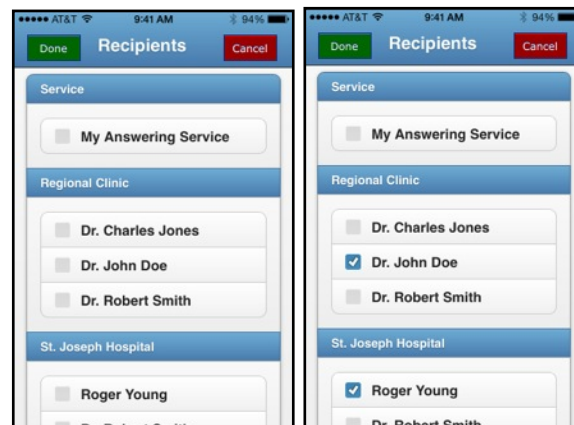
●●●●● AT&T 9:41 AM 94%

Done Recipients Cancel

Service

My Answering Service

Regional Clinic

Dr. Charles Jones

Dr. John Doe

Dr. Robert Smith

St. Joseph Hospital

Roger Young

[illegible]

●●●●● AT&T 9:41 AM 94%

Done Recipients Cancel

Service

My Answering Service

Regional Clinic

Dr. Charles Jones

Dr. John Doe

Dr. Robert Smith

St. Joseph Hospital

Roger Young

Dr. Robert Smith